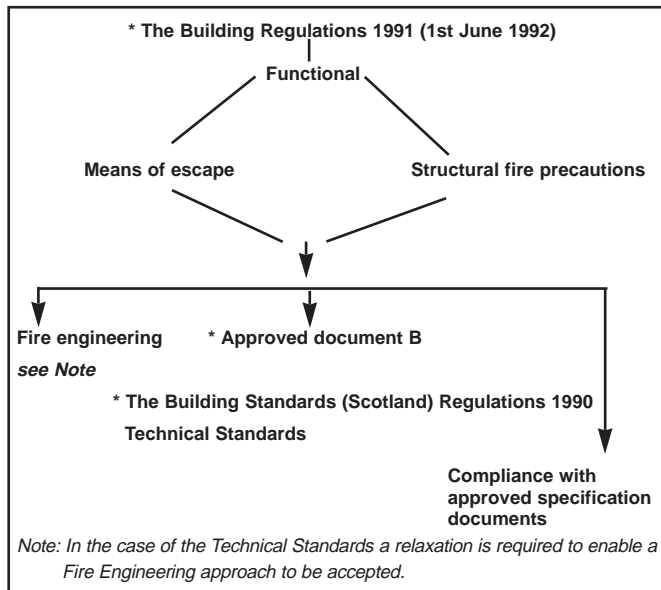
* The Building Regulations 1991 (1st June 1992)

Functional

Means of escape

Structural fire precautions

Fire engineering

see Note

* Approved document B

* The Building Standards (Scotland) Regulations 1990

Technical Standards

Compliance with approved specification documents

Note: In the case of the Technical Standards a relaxation is required to enable a Fire Engineering approach to be accepted.